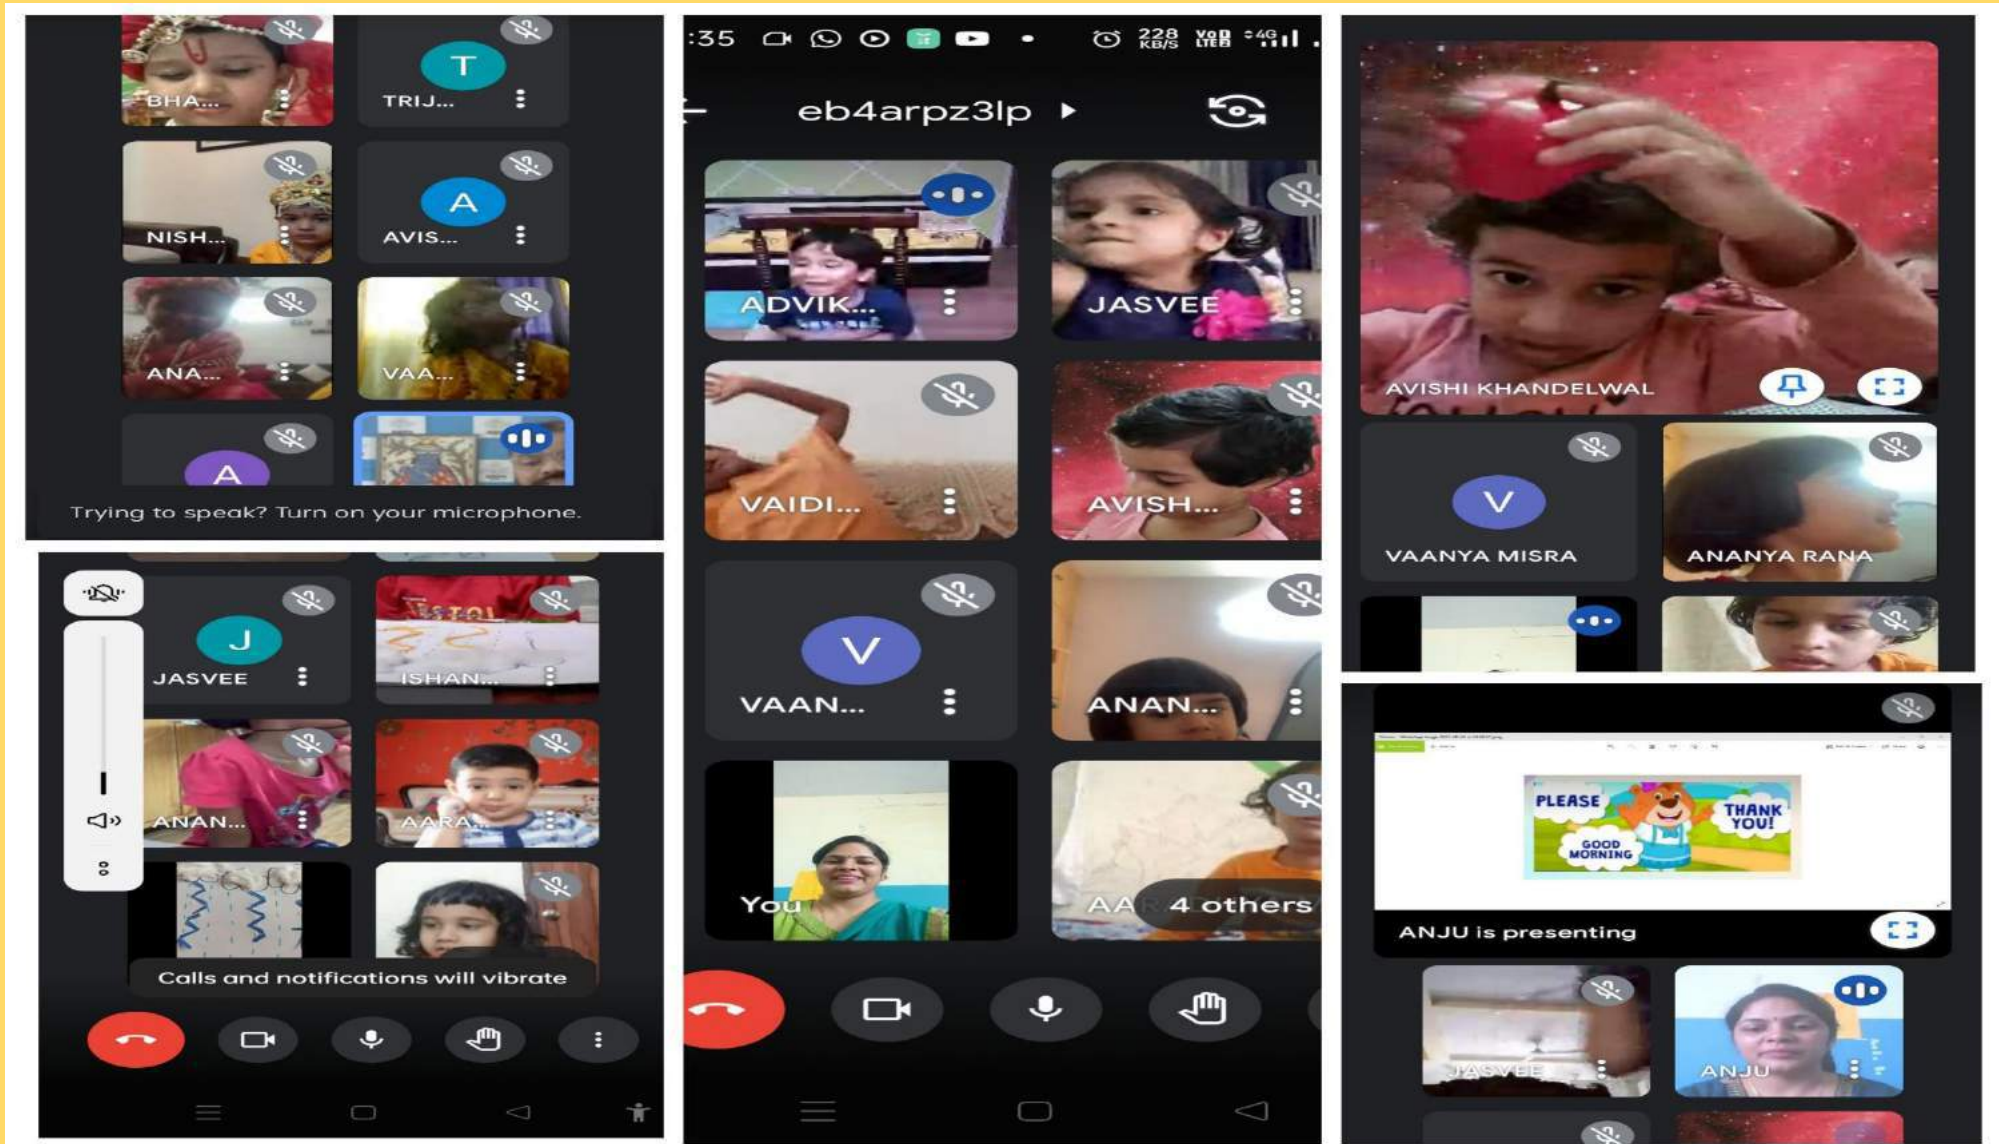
T
BHA...
TRIJ...
A
NISH...
AVIS...
ANA...
VAA...
A
Trying to speak? Turn on your microphone.

J
JASVEE
ISHAN...
ANAN...
AARA...
Calls and notifications will vibrate

:35
228 KB/S
eb4arpz3lp
ADVIK...
JASVEE
VAIDI...
AVISH...
V
VAAN...
ANAN...
You
AA
4 others

AVISHI KHANDELWAL
V
VAANYA MISRA
ANANYA RANA

PLEASE
THANK YOU!
GOOD MORNING
ANJU is presenting
JASVEE
ANJU